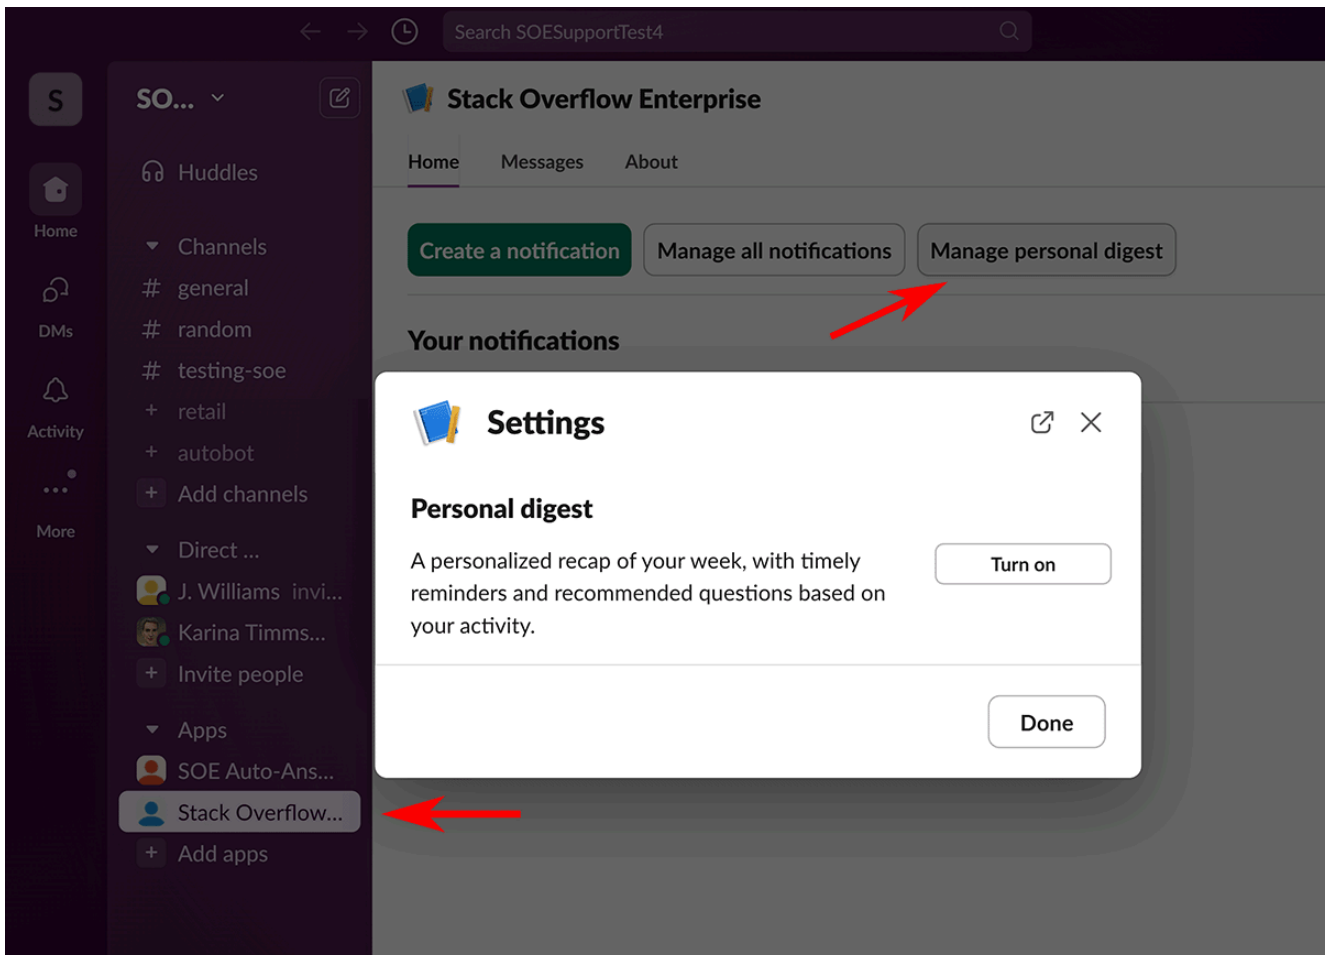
Search SOESupportTest4

S

Home

DMs

Activity

More

SO...

Huddles

Channels

# general

# random

# testing-soe

+ retail

+ autobot

+ Add channels

Direct ...

J. Williams invi...

Karina Timms...

+ Invite people

Apps

SOE Auto-Ans...

Stack Overflow...

+ Add apps

Stack Overflow Enterprise

Home Messages About

Create a notification

Manage all notifications

Manage personal digest

Your notifications

Settings

Personal digest

A personalized recap of your week, with timely reminders and recommended questions based on your activity.

Turn on

Done